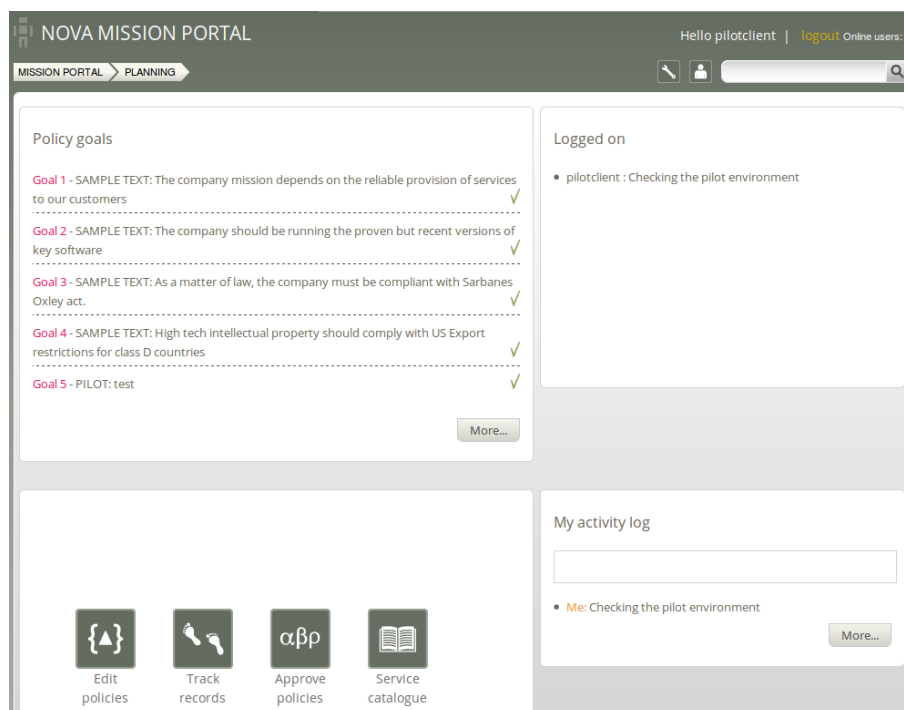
NOVA MISSION PORTAL

Hello pilotclient | logout Online users:

MISSION PORTAL PLANNING

Policy goals

Goal 1 - SAMPLE TEXT: The company mission depends on the reliable provision of services to our customers √

Goal 2 - SAMPLE TEXT: The company should be running the proven but recent versions of key software √

Goal 3 - SAMPLE TEXT: As a matter of law, the company must be compliant with Sarbanes Oxley act. √

Goal 4 - SAMPLE TEXT: High tech intellectual property should comply with US Export restrictions for class D countries √

Goal 5 - PILOT: test √

More...

Logged on

• pilotclient : Checking the pilot environment

{▲}
Edit policies

Track records

αβρ
Approve policies

Service catalogue

My activity log

• Me: Checking the pilot environment

More...